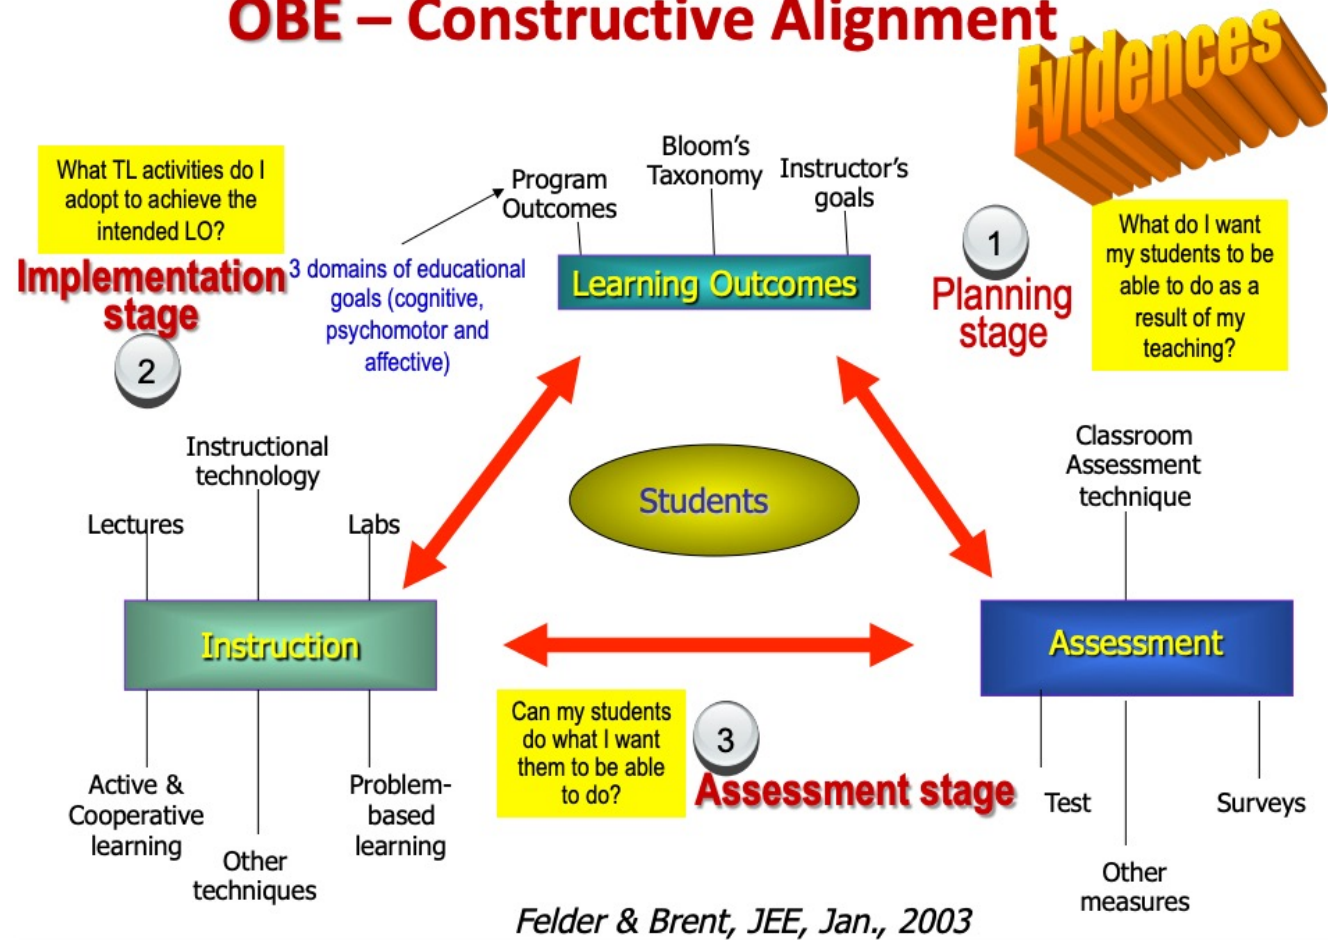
OBE – Constructive Alignment

Evidences

What TL activities do I adopt to achieve the intended LO?

Implementation stage

2

3 domains of educational goals (cognitive, psychomotor and affective)

Program Outcomes

Bloom's Taxonomy

Instructor's goals

Learning Outcomes

1

Planning stage

What do I want my students to be able to do as a result of my teaching?

Instructional technology

Lectures

Labs

Students

Classroom Assessment technique

Instruction

Assessment

Active & Cooperative learning

Other techniques

Problem-based learning

Can my students do what I want them to be able to do?

3

Assessment stage

Test

Other measures

Surveys

Felder & Brent, JEE, Jan., 2003